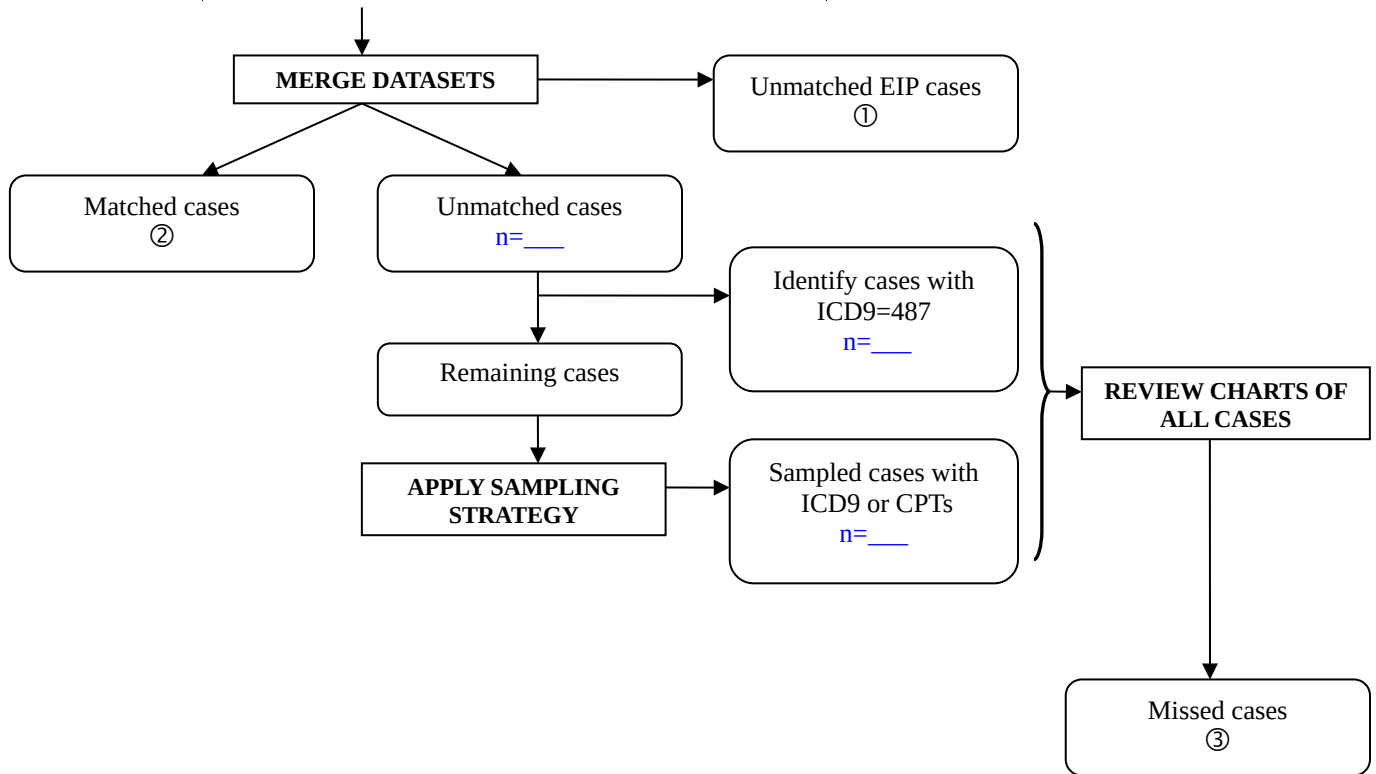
MERGE DATASETS

Unmatched EIP cases
①

Matched cases
②

Unmatched cases
n=___

Identify cases with ICD9=487
n=___

Remaining cases

REVIEW CHARTS OF ALL CASES

APPLY SAMPLING STRATEGY

Sampled cases with ICD9 or CPTs
n=___

Missed cases
③